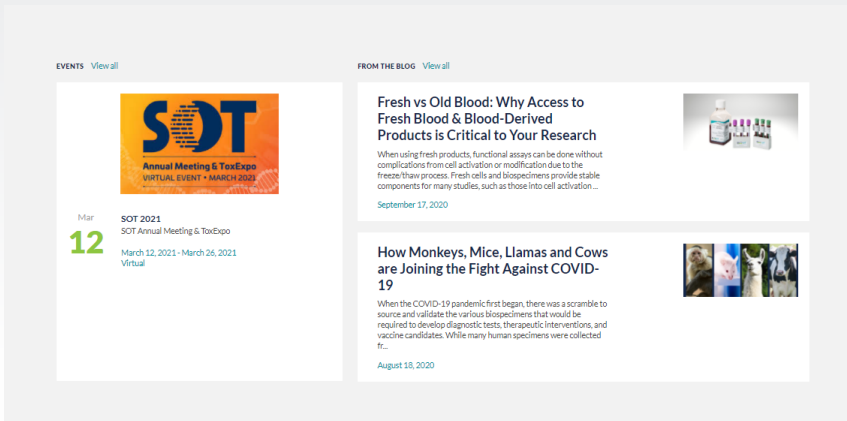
EVENTS View all

SOT
Annual Meeting & ToxExpo
VIRTUAL EVENT • MARCH 2021

Mar
12

SOT 2021
SOT Annual Meeting & ToxExpo

March 12, 2021 - March 26, 2021
Virtual

FROM THE BLOG View all

Fresh vs Old Blood: Why Access to Fresh Blood & Blood-Derived Products is Critical to Your Research

When using fresh products, functional assays can be done without complications from cell activation or modification due to the freeze/thaw process. Fresh cells and biospecimens provide stable components for many studies, such as those into cell activation ...

September 17, 2020

How Monkeys, Mice, Llamas and Cows are Joining the Fight Against COVID-19

When the COVID-19 pandemic first began, there was a scramble to source and validate the various biospecimens that would be required to develop diagnostic tests, therapeutic interventions, and vaccine candidates. While many human specimens were collected fr...

August 18, 2020